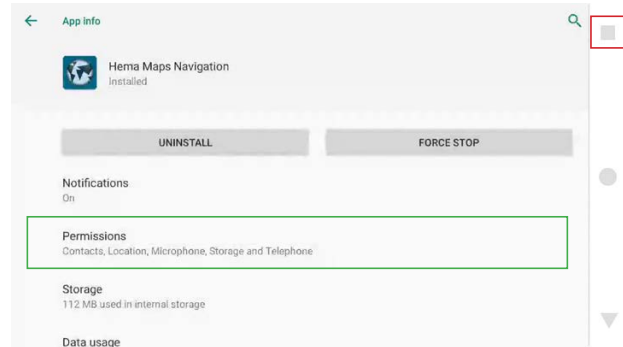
App info

Hema Maps Navigation
Installed

UNINSTALL

FORCE STOP

Notifications
On

Permissions
Contacts, Location, Microphone, Storage and Telephone

Storage
112 MB used in internal storage

Data usage